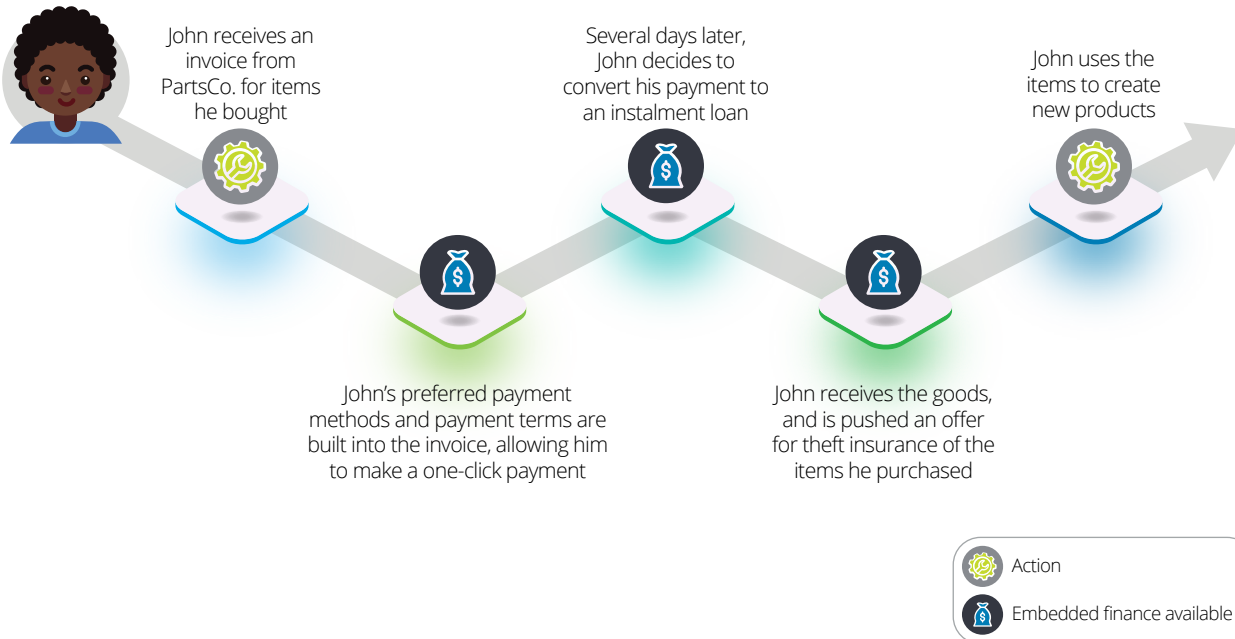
John receives an invoice from PartsCo. for items he bought

John's preferred payment methods and payment terms are built into the invoice, allowing him to make a one-click payment

Several days later, John decides to convert his payment to an instalment loan

John receives the goods, and is pushed an offer for theft insurance of the items he purchased

John uses the items to create new products

Action

Embedded finance available